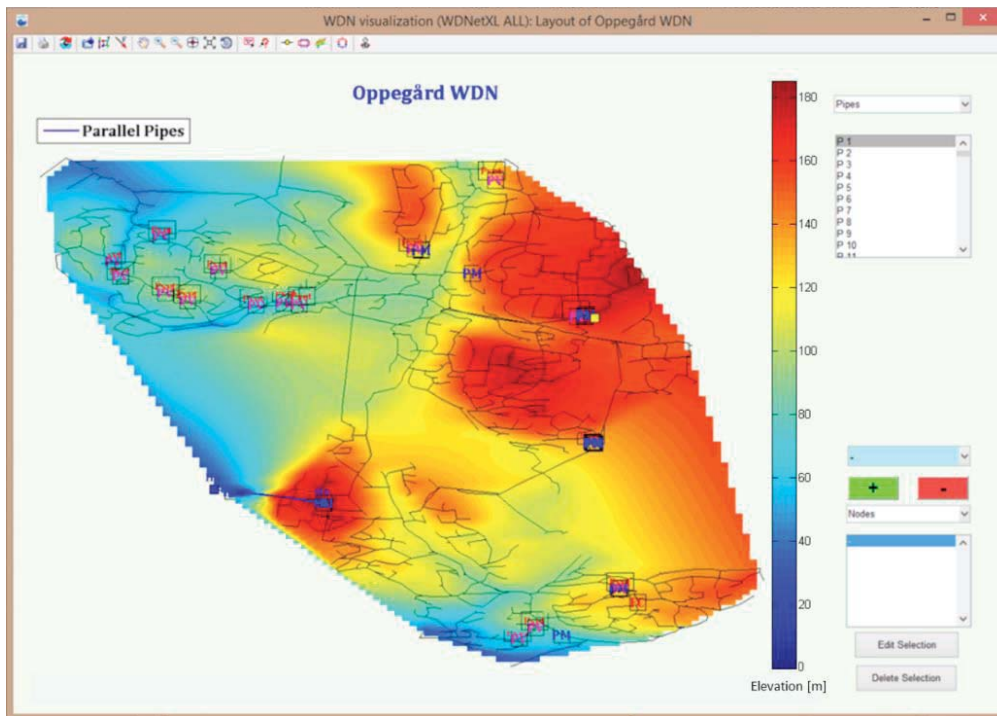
WDN visualization (WDNetXL ALL): Layout of Oppegård WDN

Oppegård WDN

Parallel Pipes

PM

PM

180
160
140
120
100
80
60
40
20
0

Elevation [m]

Pipes

P 1
P 2
P 3
P 4
P 5
P 6
P 7
P 8
P 9
P 10

-

+

-

Nodes

Edit Selection

Delete Selection